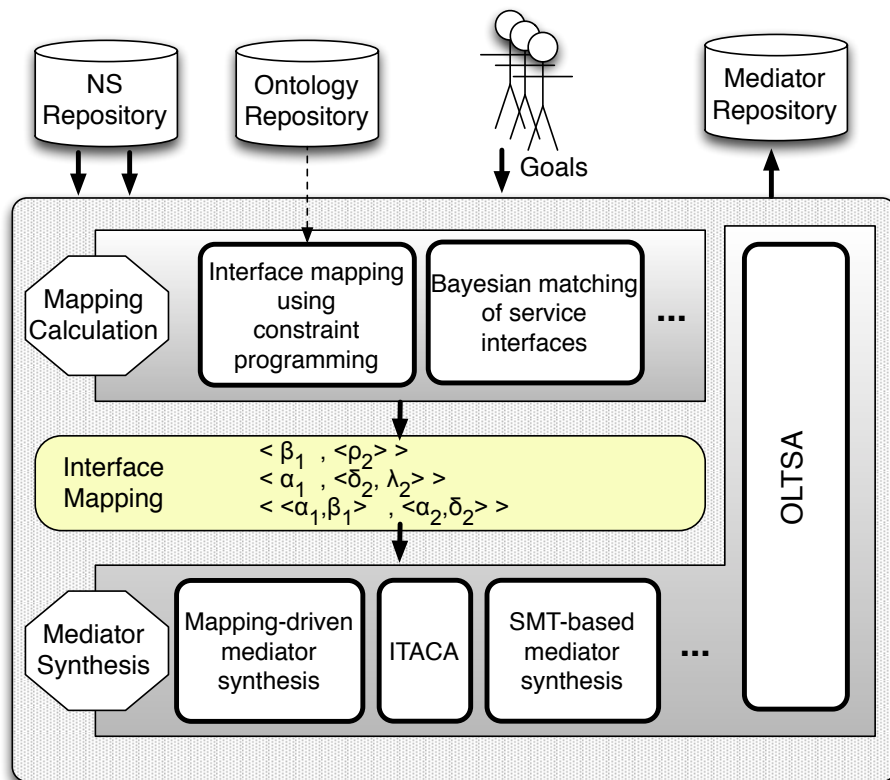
NS Repository

Ontology Repository

Goals

Mediator Repository

Mapping Calculation

Interface mapping using constraint programming

Bayesian matching of service interfaces

...

OLTSA

Interface Mapping

$< \beta_1 , <\rho_2> >$
$< \alpha_1 , <\delta_2, \lambda_2> >$
$< <\alpha_1,\beta_1> , <\alpha_2,\delta_2> >$

Mediator Synthesis

Mapping-driven mediator synthesis

ITACA

SMT-based mediator synthesis

...